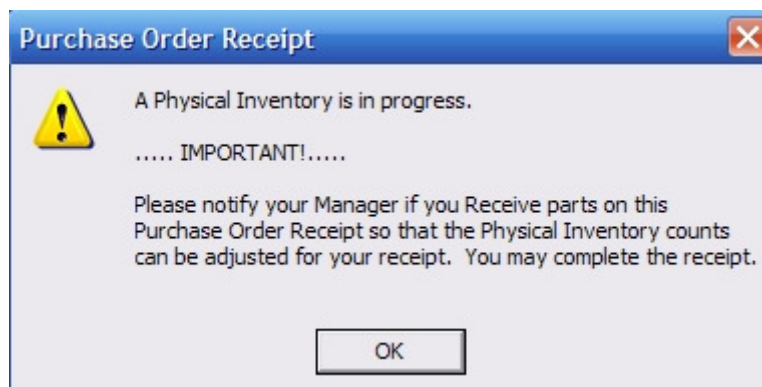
Purchase Order Receipt

A Physical Inventory is in progress.

..... IMPORTANT!.....

Please notify your Manager if you Receive parts on this Purchase Order Receipt so that the Physical Inventory counts can be adjusted for your receipt.  You may complete the receipt.

OK